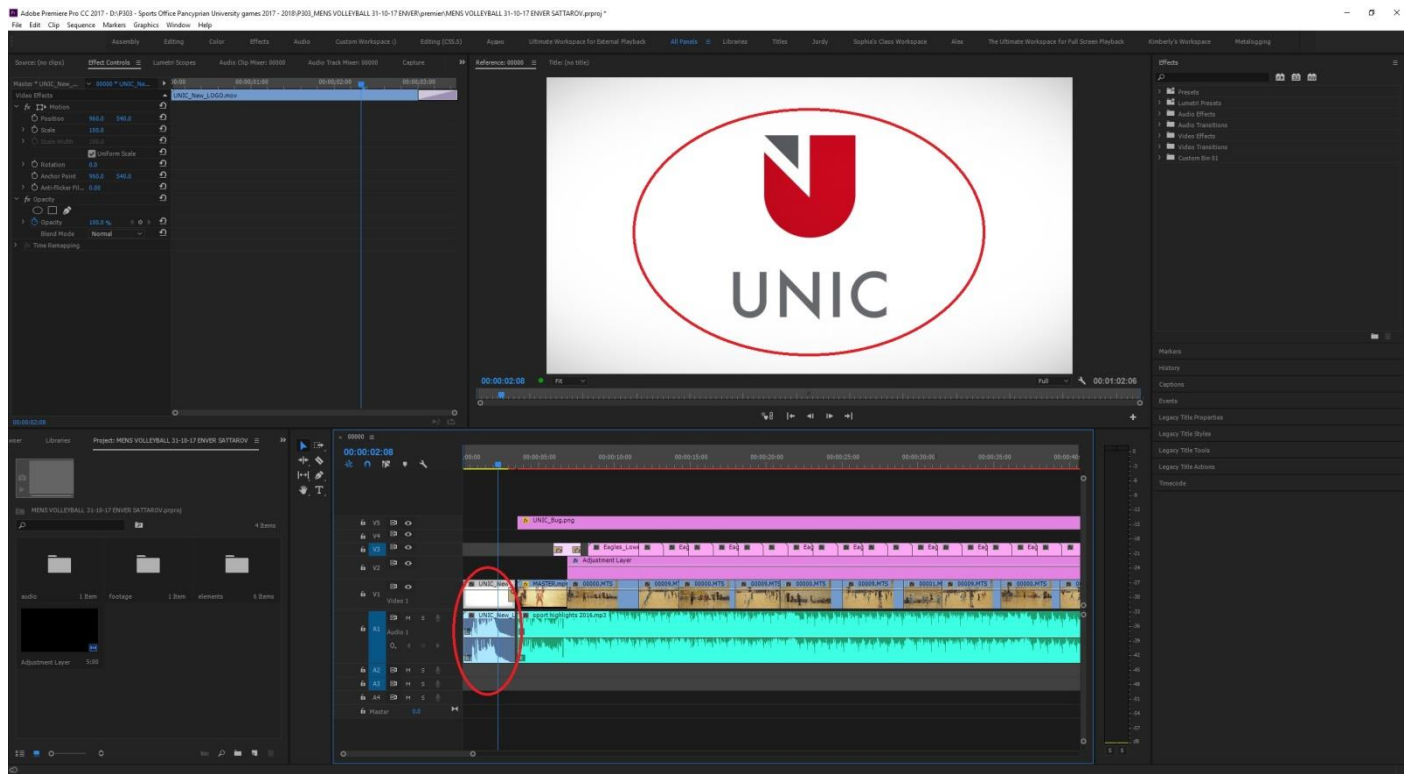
Adobe Premiere Pro CC 2017 - D:\P303 - Sports Office Pancyprian University games 2017 - 2018\P303_MENS VOLLEYBALL 31-10-17 ENVER\premier\MENS VOLLEYBALL 31-10-17 ENVER SATTAROV.prproj *
File Edit Clip Sequence Markers Graphics Window Help

Assembly Editing Color Effects Audio Custom Workspace () Editing (CS5.5) Ayşen Ultimate Workspace for External Playback All Panels Libraries Titles Jordy Sophia's Class Workspace Alex The Ultimate Workspace for Full Screen Playback Kimberly's Workspace Metalogging

Source: (no clips) Effect Controls Lumetri Scopes Audio Clip Mixer: 00000 Audio Track Mixer: 00000 Capture
Master * UNIC_New_... 00000 * UNIC_Ne... 00:00 00:00:01:00 00:00:02:00 00:00:03:00
Video Effects
UNIC_New_LOGO.mov
fx Motion
Position 960.0 540.0
Scale 150.0
Scale Width 100.0
Uniform Scale
Rotation 0.0
Anchor Point 960.0 540.0
Anti-flicker Fil... 0.00
fx Opacity
Opacity 100.0 %
Blend Mode Normal
Time Remapping
00:00:02:08

Reference: 00000 Title: (no title)
UNIC
00:00:02:08 Fit Full 00:01:02:06

Effects
Presets
Lumetri Presets
Audio Effects
Audio Transitions
Video Effects
Video Transitions
Custom Bin 01
Markers
History
Captions
Events
Legacy Title Properties
Legacy Title Styles
Legacy Title Tools
Legacy Title Actions
Timecode

Libraries Project: MENS VOLLEYBALL 31-10-17 ENVER SATTAROV
MENS VOLLEYBALL 31-10-17 ENVER SATTAROV.prproj 4 Items
audio 1 Item footage 1 Item elements 6 Items
Adjustment Layer 5:00

00000
00:00:02:08
:00:00 00:00:05:00 00:00:10:00 00:00:15:00 00:00:20:00 00:00:25:00 00:00:30:00 00:00:35:00 00:00:40
V5 V4 V3 V2 V1 Video 1
A1 Audio 1 A2 A3 A4 Master 0.0
UNIC_Bug.png
Eagles_Low
Adjustment Layer
UNIC_New MASTER.mp4 00000.MTS 00009.MT 00000.MTS 00008.MTS 00000.MTS 00008.MTS 00001.M 00009.MTS 00000.MTS
UNIC_New sport highlights 2016.mp3
0 -3 -6 -9 -12 -15 -18 -21 -24 -27 -30 -33 -36 -39 -42 -45 -48 -51 -54 -57 dB
S S